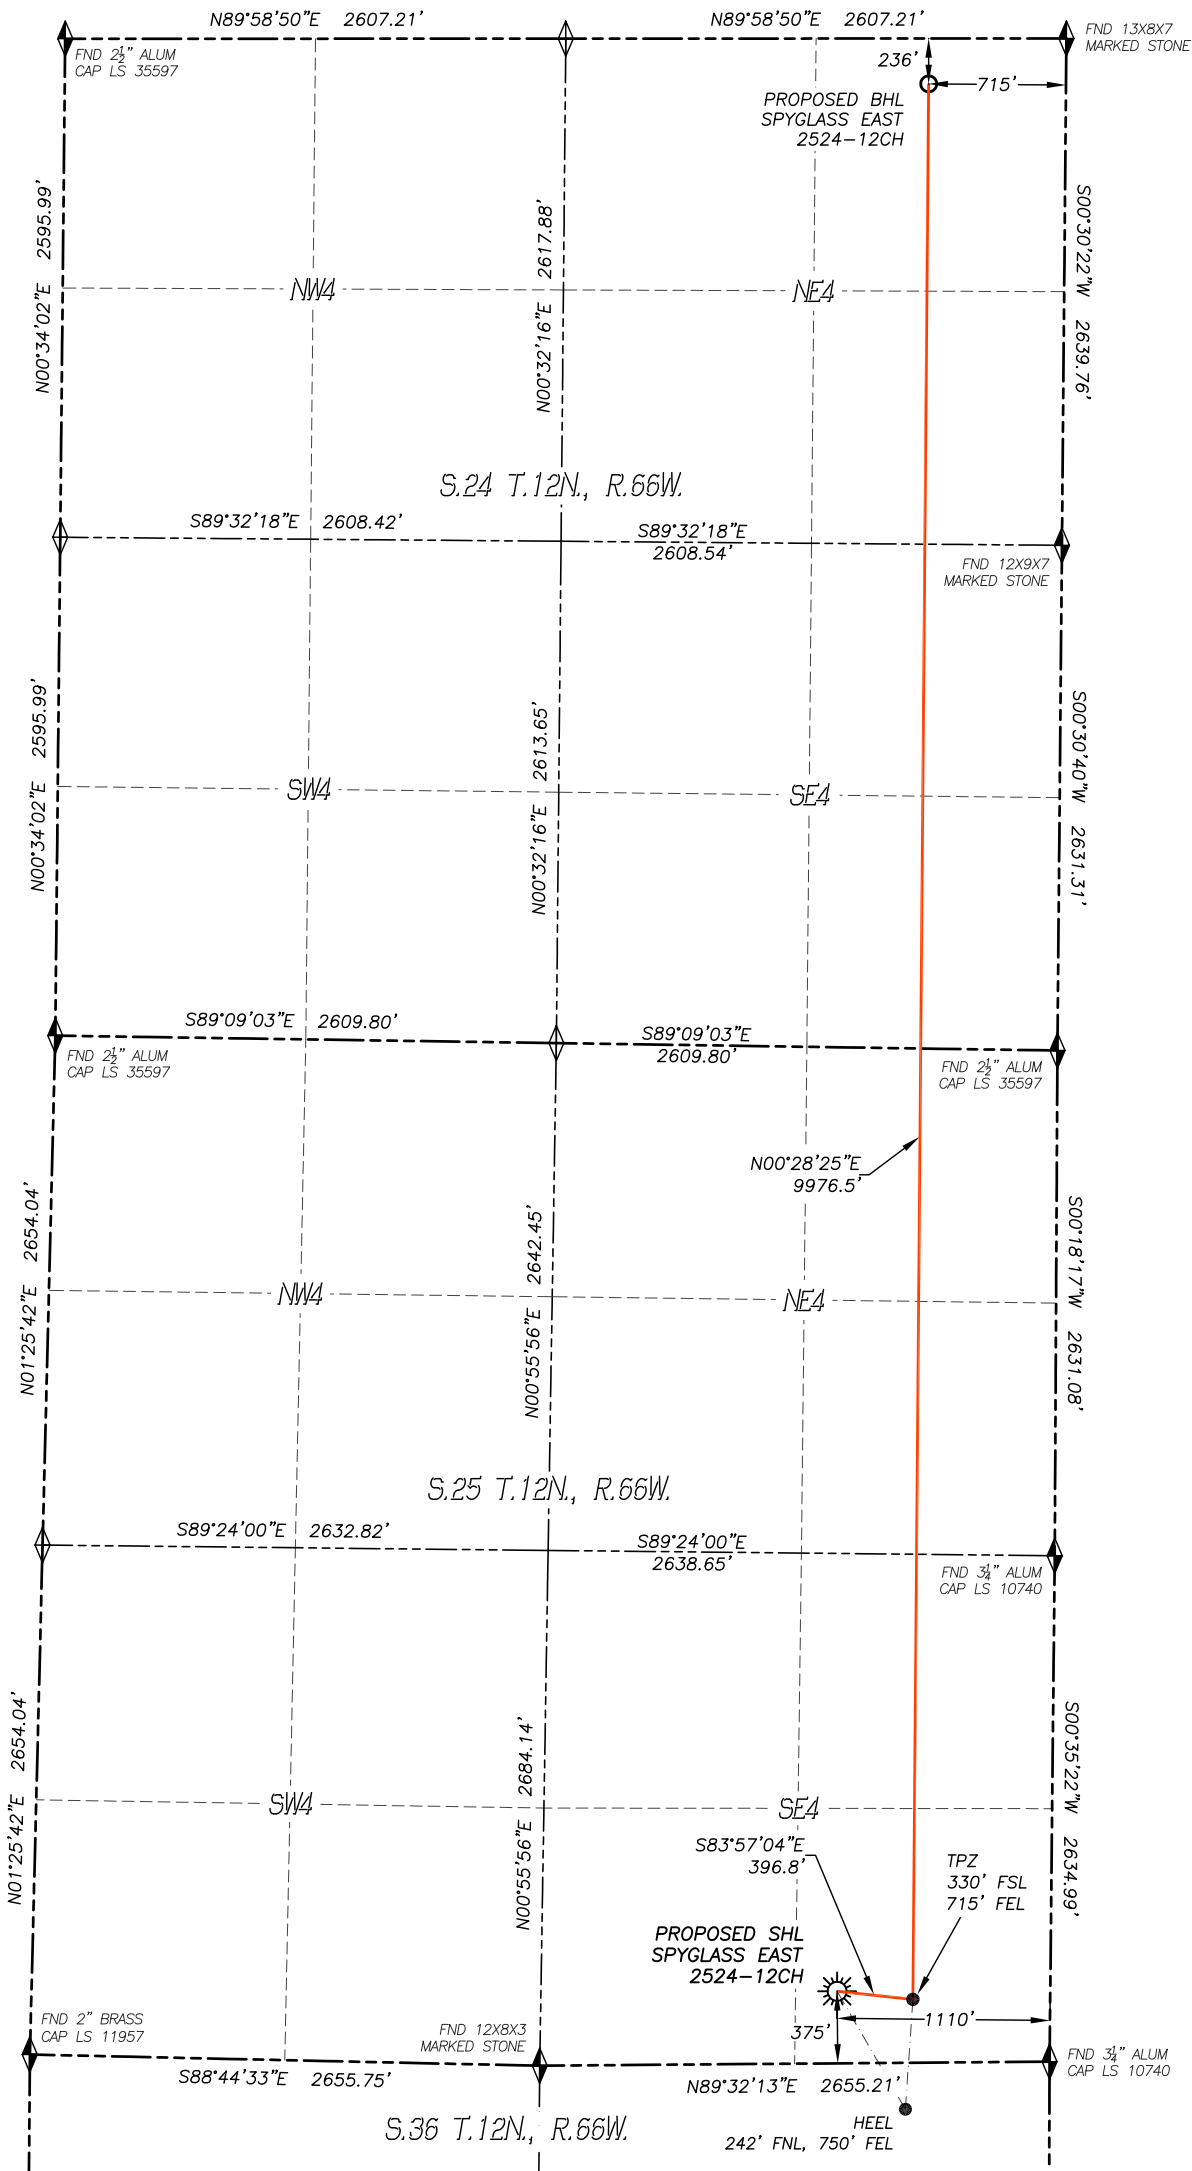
N89°58'50"E 2607.21'
N89°58'50"E 2607.21'
FND 13X8X7 MARKED STONE
FND $2\frac{1}{2}$" ALUM CAP LS 35597
236'
715'
PROPOSED BHL SPYGLASS EAST 2524-12CH
N00°34'02"E 2595.99'
N00°32'16"E 2617.88'
S00°30'22"W 2639.76'
NW4
NE4
S.24 T.12N., R.66W.
S89°32'18"E 2608.42'
S89°32'18"E 2608.54'
FND 12X9X7 MARKED STONE
N00°34'02"E 2595.99'
N00°32'16"E 2613.65'
S00°30'40"W 2631.31'
SW4
SE4
S89°09'03"E 2609.80'
S89°09'03"E 2609.80'
FND $2\frac{1}{2}$" ALUM CAP LS 35597
FND $2\frac{1}{2}$" ALUM CAP LS 35597
N00°28'25"E 9976.5'
N01°25'42"E 2654.04'
N00°55'56"E 2642.45'
S00°18'17"W 2631.08'
NW4
NE4
S.25 T.12N., R.66W.
S89°24'00"E 2632.82'
S89°24'00"E 2638.65'
FND $3\frac{1}{4}$" ALUM CAP LS 10740
N01°25'42"E 2654.04'
N00°55'56"E 2684.14'
S00°35'22"W 2634.99'
SW4
SE4
S83°57'04"E 396.8'
TPZ 330' FSL 715' FEL
PROPOSED SHL SPYGLASS EAST 2524-12CH
FND 2" BRASS CAP LS 11957
FND 12X8X3 MARKED STONE
1110'
375'
FND $3\frac{1}{4}$" ALUM CAP LS 10740
S88°44'33"E 2655.75'
N89°32'13"E 2655.21'
HEEL 242' FNL, 750' FEL
S.36 T.12N., R.66W.